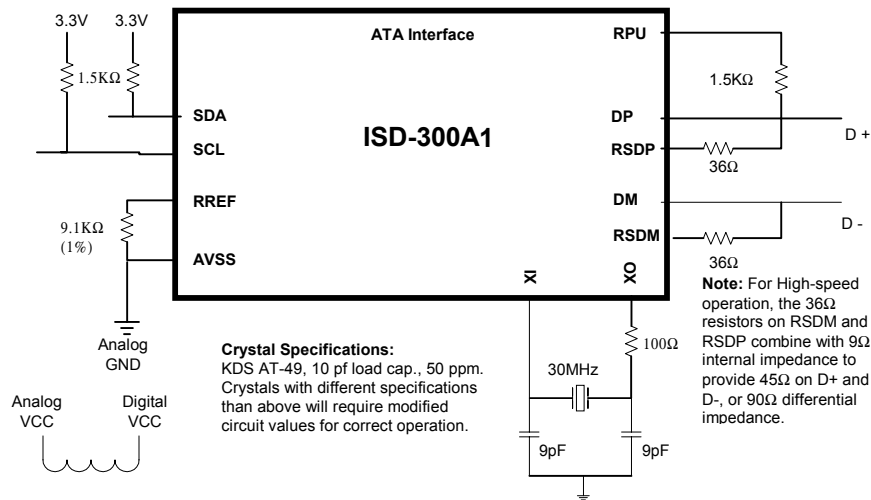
3.3V 3.3V

1.5KΩ

ATA Interface

RPU

1.5KΩ

SDA

DP

ISD-300A1

D +

SCL

RSDP

36Ω

RREF

DM

9.1KΩ (1%)

D -

RSDM

AVSS

XI

XO

36Ω

**Note:** For High-speed operation, the 36Ω resistors on RSDM and RSDP combine with 9Ω internal impedance to provide 45Ω on D+ and D-, or 90Ω differential impedance.

Analog GND

100Ω

**Crystal Specifications:**
KDS AT-49, 10 pf load cap., 50 ppm. Crystals with different specifications than above will require modified circuit values for correct operation.

30MHz

Analog VCC

Digital VCC

9pF

9pF